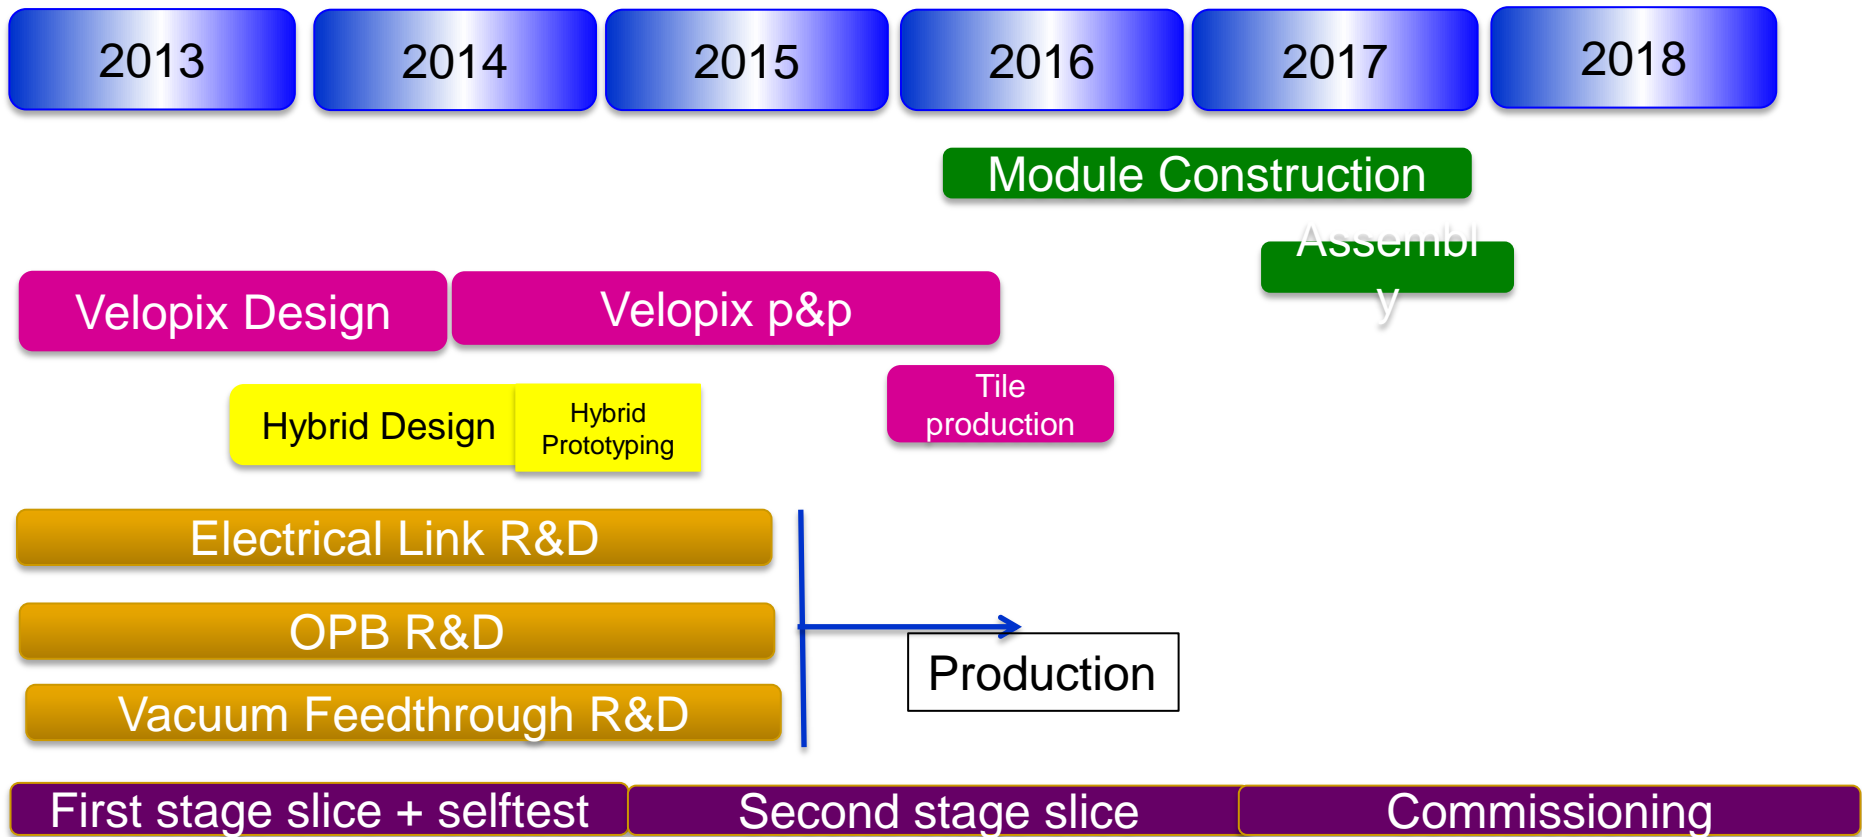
2013
2014
2015
2016
2017
2018

Module Construction

Assembl
y

Velopix Design
Velopix p&p

Tile production

Hybrid Design
Hybrid Prototyping

Electrical Link R&D
OPB R&D
Vacuum Feedthrough R&D

Production

First stage slice + selftest
Second stage slice
Commissioning